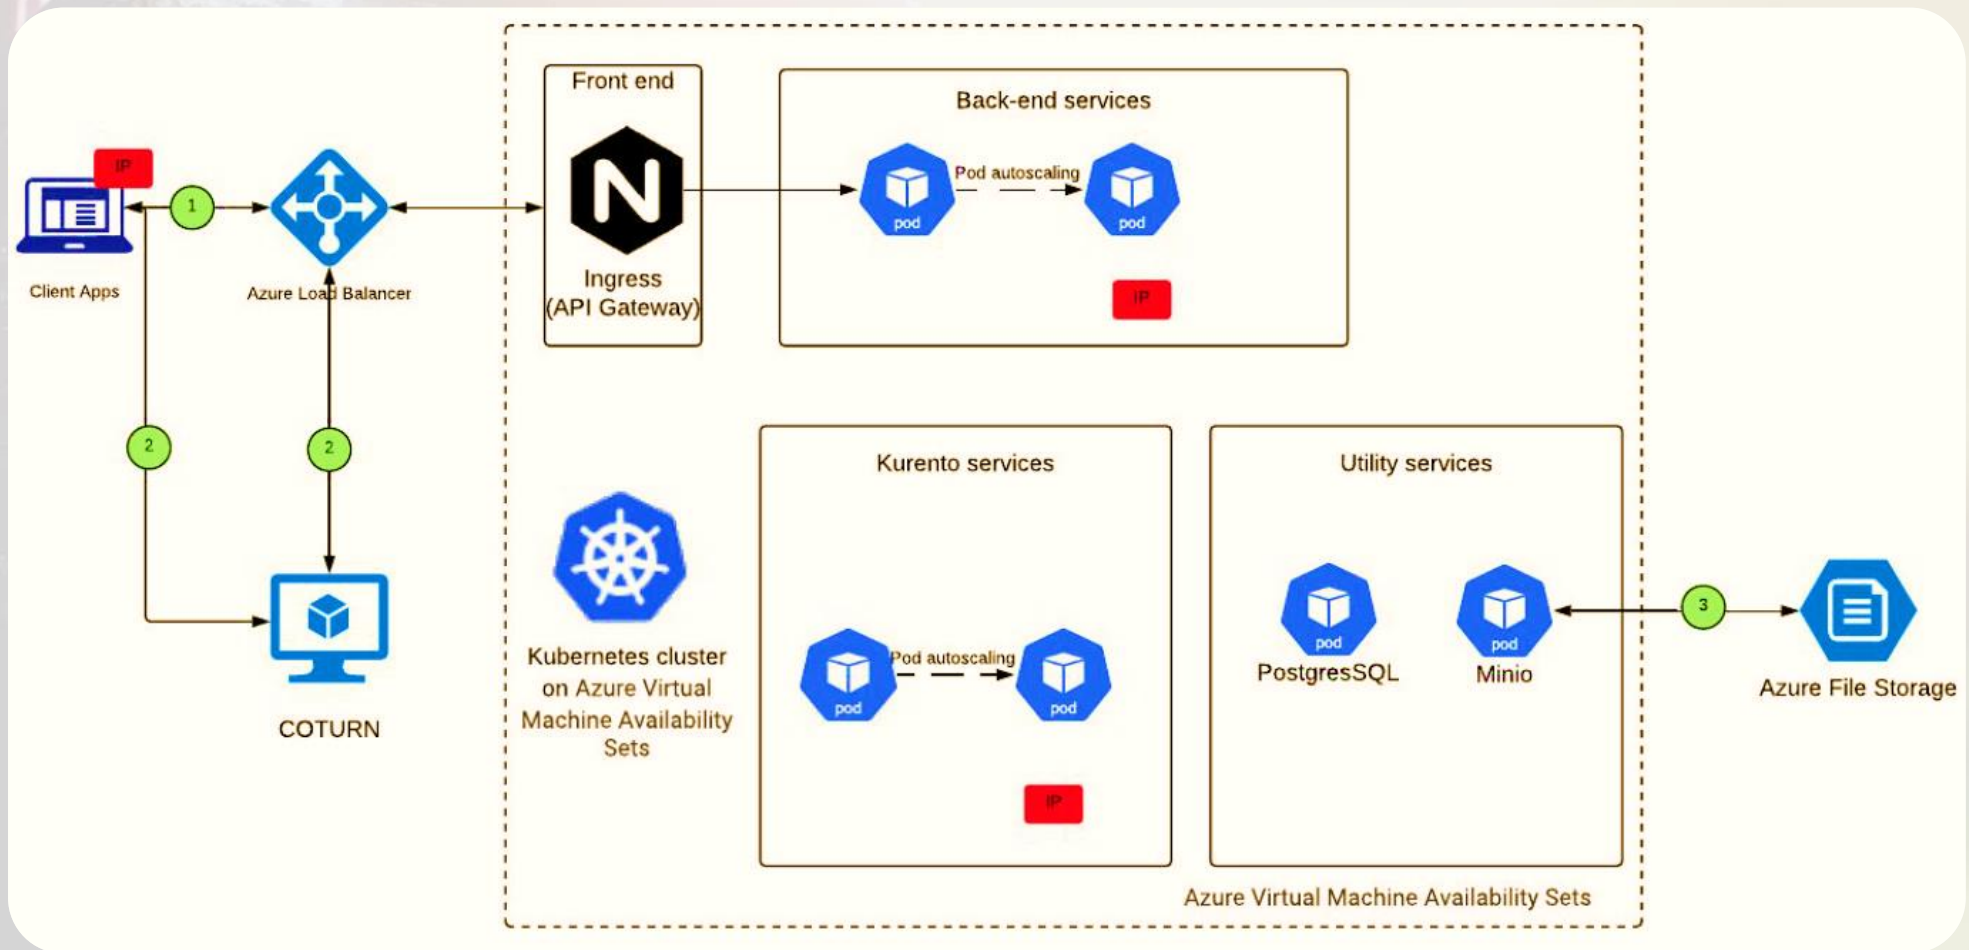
IP

Client Apps

1

Azure Load Balancer

2

2

COTURN

Front end

N

Ingress
(API Gateway)

Back-end services

pod

Pod autoscaling

pod

IP

Kubernetes cluster on Azure Virtual Machine Availability Sets

Kurento services

pod

Pod autoscaling

pod

IP

Utility services

pod

PostgresSQL

pod

Minio

3

Azure File Storage

Azure Virtual Machine Availability Sets